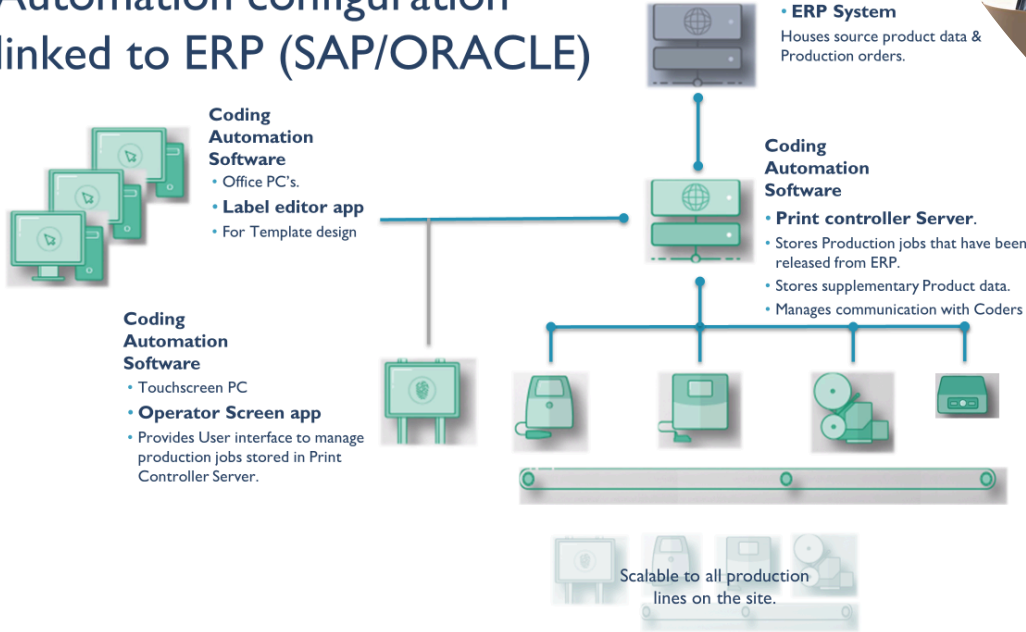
Automation configuration linked to ERP (SAP/ORACLE)

• ERP System
Houses source product data & Production orders.

Coding Automation Software
• Office PC's.
• Label editor app
• For Template design

Coding Automation Software
• Print controller Server.
• Stores Production jobs that have been released from ERP.
• Stores supplementary Product data.
• Manages communication with Coders

Coding Automation Software
• Touchscreen PC
• Operator Screen app
• Provides User interface to manage production jobs stored in Print Controller Server.

Scalable to all production lines on the site.